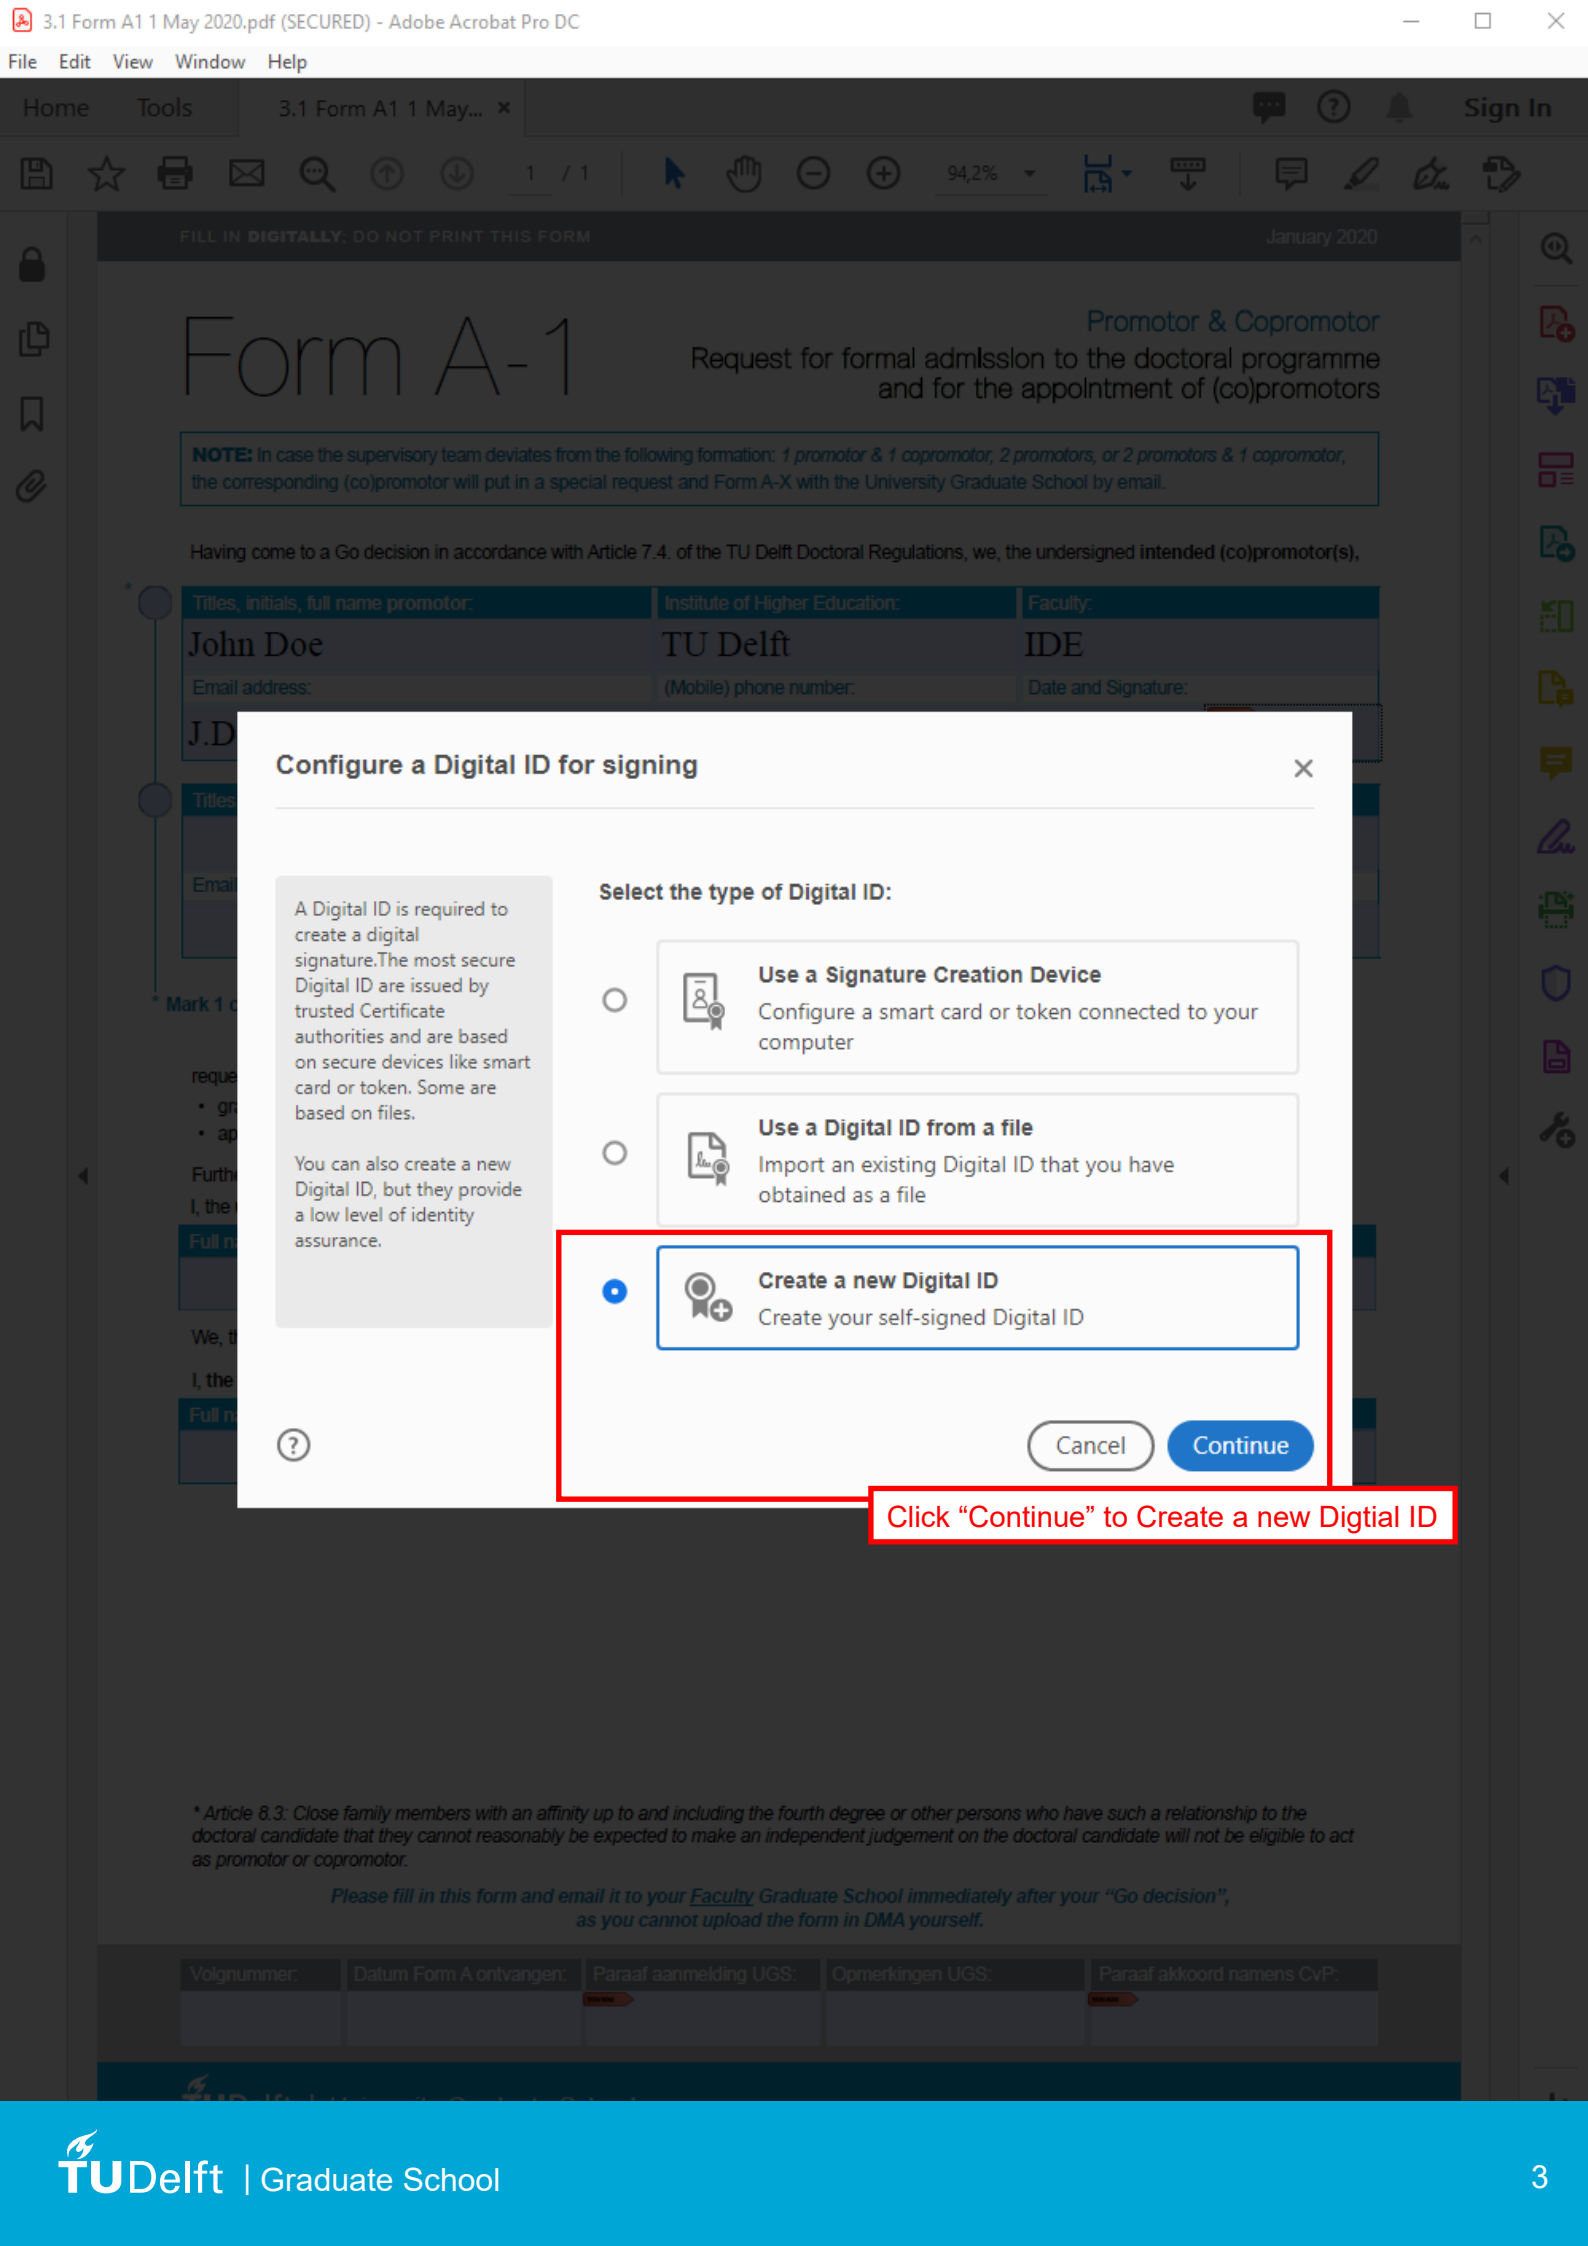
3.1 Form A1 1 May 2020.pdf (SECURED) - Adobe Acrobat Pro DC

File Edit View Window Help

Home Tools 3.1 Form A1 1 May... ×

Sign In

1 / 1 94,2%

FILL IN DIGITALLY; DO NOT PRINT THIS FORM January 2020

Form A-1

Promotor & Copromotor
Request for formal admission to the doctoral programme and for the appointment of (co)promotors

NOTE: In case the supervisory team deviates from the following formation: 1 promotor & 1 copromotor, 2 promotors, or 2 promotors & 1 copromotor, the corresponding (co)promotor will put in a special request and Form A-X with the University Graduate School by email.

Having come to a Go decision in accordance with Article 7.4. of the TU Delft Doctoral Regulations, we, the undersigned intended (co)promotor(s),

| Titles, initials, full name promotor: | Institute of Higher Education: | Faculty: |
|---|---|---|
| John Doe | TU Delft | IDE |
| Email address: | (Mobile) phone number: | Date and Signature: |
| J.D | | |

Titles
Email
Mark 1
reque
• gr
• ap
Furth
I, the
Full n
We, t
I, the
Full n

Configure a Digital ID for signing ×

A Digital ID is required to create a digital signature.The most secure Digital ID are issued by trusted Certificate authorities and are based on secure devices like smart card or token. Some are based on files.

You can also create a new Digital ID, but they provide a low level of identity assurance.

Select the type of Digital ID:

Use a Signature Creation Device
Configure a smart card or token connected to your computer

Use a Digital ID from a file
Import an existing Digital ID that you have obtained as a file

Create a new Digital ID
Create your self-signed Digital ID

Cancel Continue

Click “Continue” to Create a new Digtial ID

* Article 8.3: Close family members with an affinity up to and including the fourth degree or other persons who have such a relationship to the doctoral candidate that they cannot reasonably be expected to make an independent judgement on the doctoral candidate will not be eligible to act as promotor or copromotor.

Please fill in this form and email it to your Faculty Graduate School immediately after your “Go decision”, as you cannot upload the form in DMA yourself.

| Volgnummer: | Datum Form A ontvangen: | Paraaf aanmelding UGS: | Opmerkingen UGS: | Paraaf akkoord namens CvP: |
|---|---|---|---|---|

TU Delft | Graduate School 3